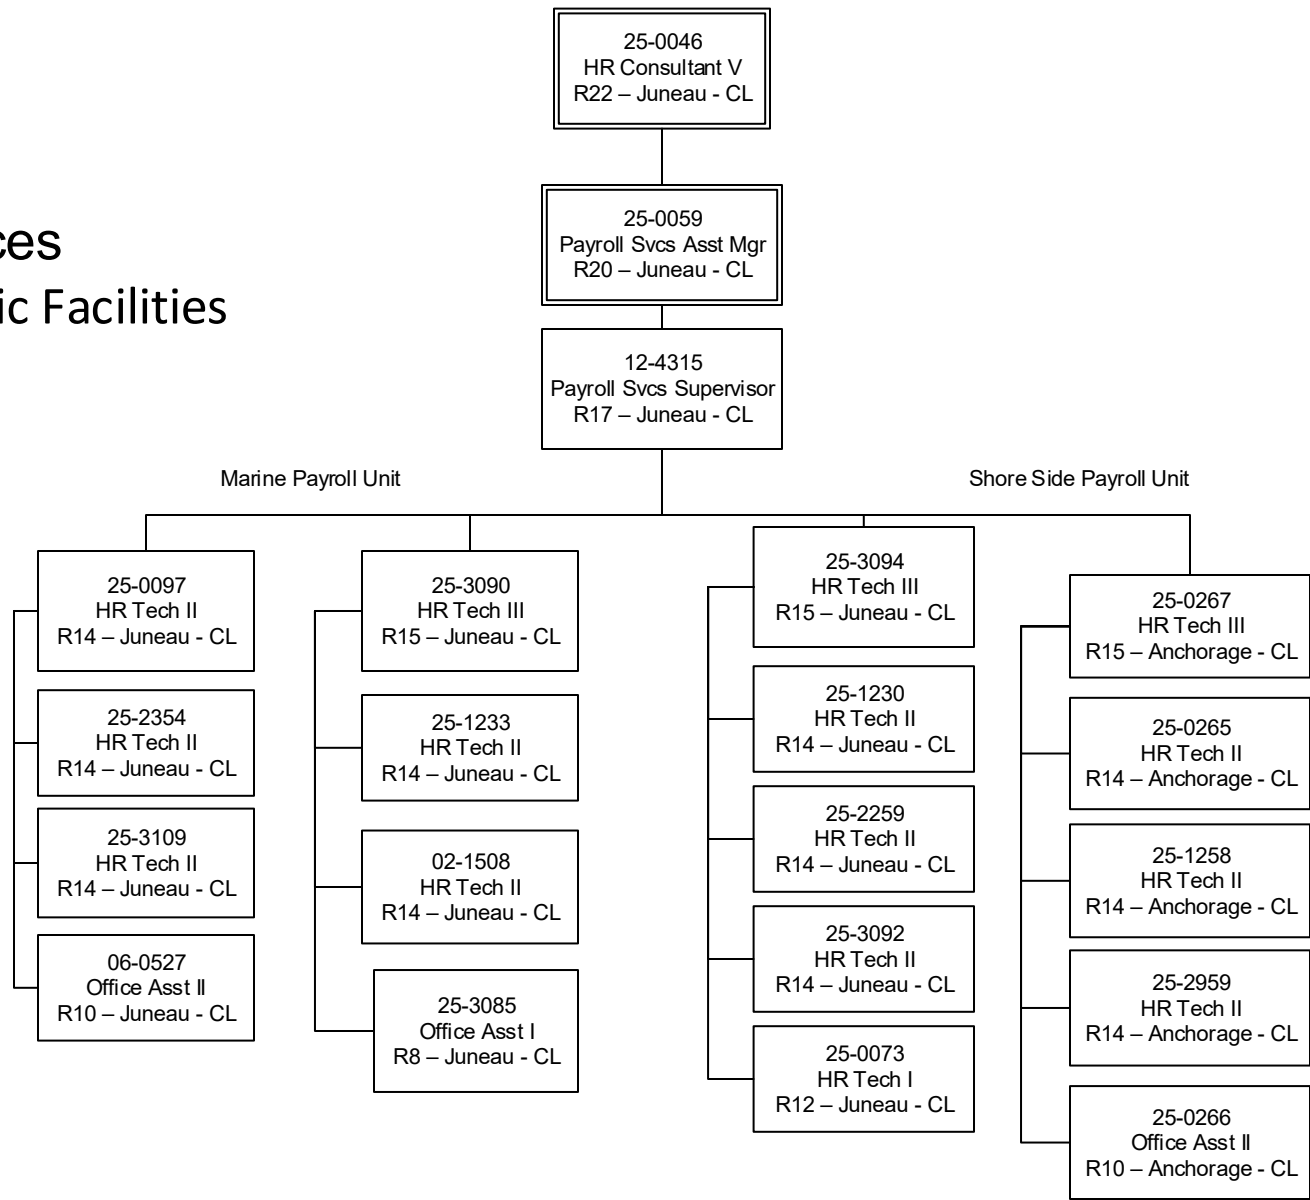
ces
ic Facilities

25-0046
HR Consultant V
R22 – Juneau - CL

25-0059
Payroll Svcs Asst Mgr
R20 – Juneau - CL

12-4315
Payroll Svcs Supervisor
R17 – Juneau - CL

Marine Payroll Unit

Shore Side Payroll Unit

25-0097
HR Tech II
R14 – Juneau - CL

25-2354
HR Tech II
R14 – Juneau - CL

25-3109
HR Tech II
R14 – Juneau - CL

06-0527
Office Asst II
R10 – Juneau - CL

25-3090
HR Tech III
R15 – Juneau - CL

25-1233
HR Tech II
R14 – Juneau - CL

02-1508
HR Tech II
R14 – Juneau - CL

25-3085
Office Asst I
R8 – Juneau - CL

25-3094
HR Tech III
R15 – Juneau - CL

25-1230
HR Tech II
R14 – Juneau - CL

25-2259
HR Tech II
R14 – Juneau - CL

25-3092
HR Tech II
R14 – Juneau - CL

25-0073
HR Tech I
R12 – Juneau - CL

25-0267
HR Tech III
R15 – Anchorage - CL

25-0265
HR Tech II
R14 – Anchorage - CL

25-1258
HR Tech II
R14 – Anchorage - CL

25-2959
HR Tech II
R14 – Anchorage - CL

25-0266
Office Asst II
R10 – Anchorage - CL